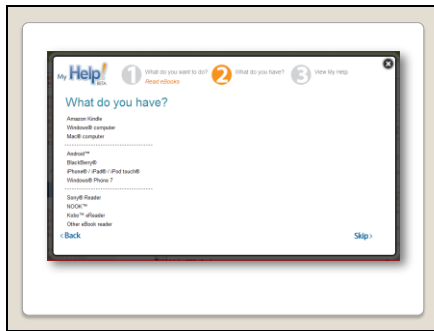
My Help! BETA

1 What do you want to do? Read eBooks

2 What do you have?

3 View My Help

What do you have?

Amazon Kindle
Windows® computer
Mac® computer

Android™
BlackBerry®
iPhone® / iPad® / iPod touch®
Windows® Phone 7

Sony® Reader
NOOK™
Kobo™ eReader
Other eBook reader

‹ Back

Skip ›